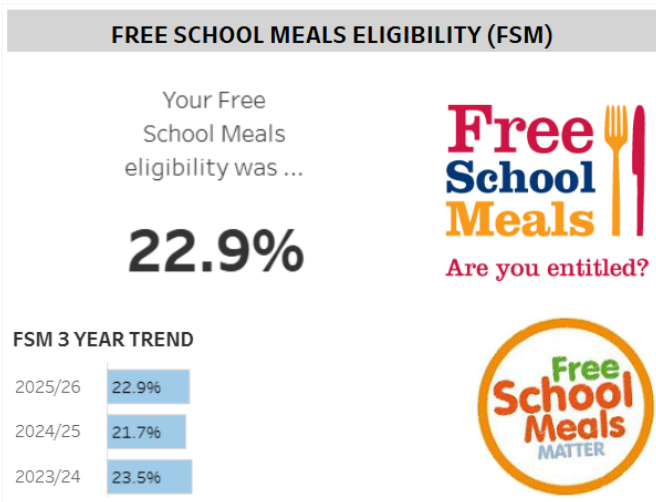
FREE SCHOOL MEALS ELIGIBILITY (FSM)

Your Free School Meals eligibility was ...

22.9%

Free School Meals

Are you entitled?

FSM 3 YEAR TREND

| | |
|---|---|
| 2025/26 | 22.9% |
| 2024/25 | 21.7% |
| 2023/24 | 23.5% |

Free School Meals MATTER